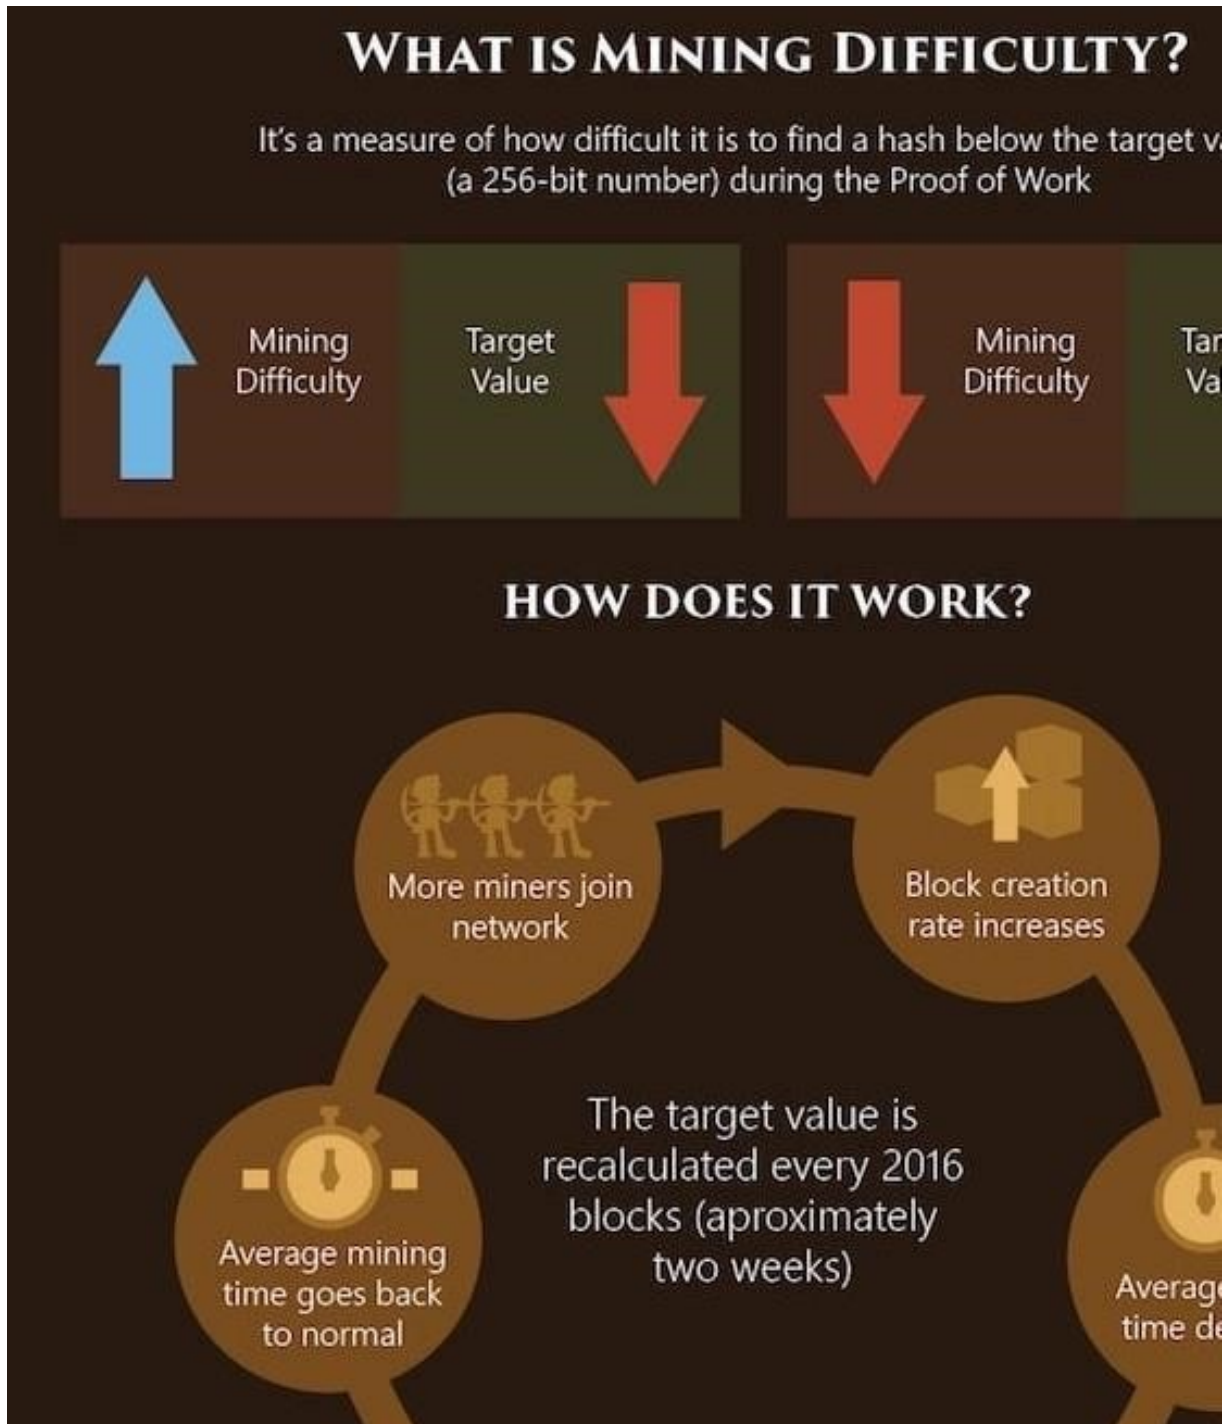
WHAT IS MINING DIFFICULTY?

It's a measure of how difficult it is to find a hash below the target v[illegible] (a 256-bit number) during the Proof of Work

Mining Difficulty

Target Value

Mining Difficulty

Tar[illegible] Va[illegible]

HOW DOES IT WORK?

More miners join network

Block creation rate increases

The target value is recalculated every 2016 blocks (aproximately two weeks)

Average mining time goes back to normal

Averag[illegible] time de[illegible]